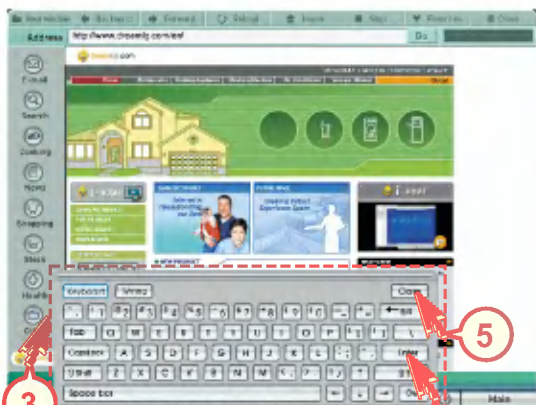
New Window | Go back | Forward | Reload | Home | Stop | Favorites | Close

Address http://www.dreamlg.com/ref/ Go

E-mail
Search
Cooking
News
Shopping
Stock
Health

Keyboard Writing Close
Tab Q W E R T Y U I O P
Capslock A S D F G H J K L
Shift Z X C V B N M
Space bar
Enter

5
3

Main